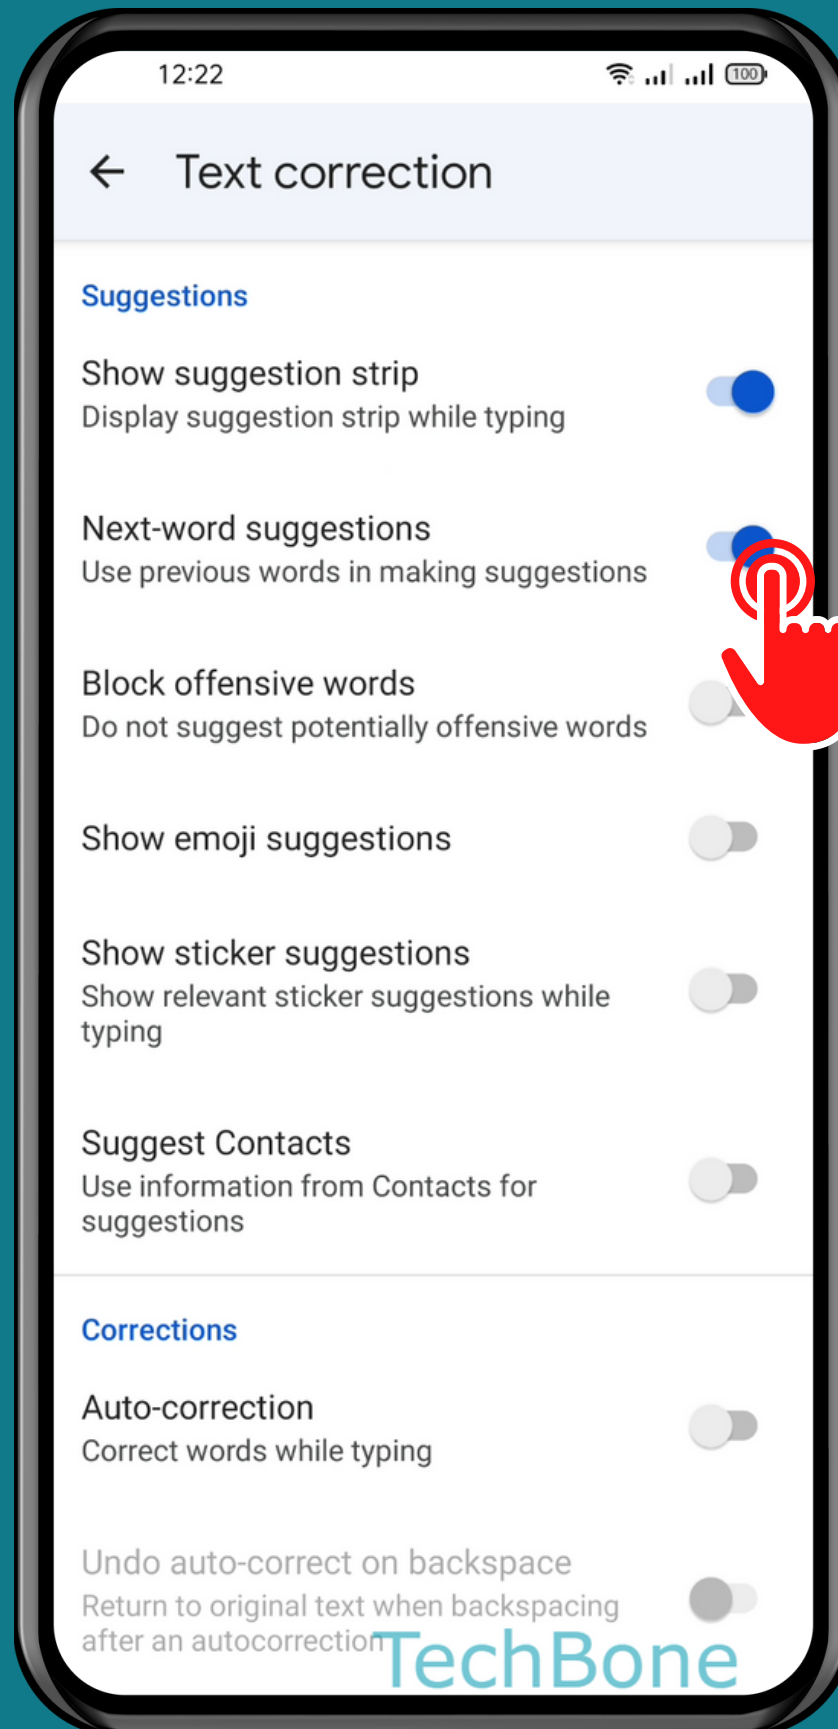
12:22

100

Text correction

Suggestions

Show suggestion strip
Display suggestion strip while typing

Next-word suggestions
Use previous words in making suggestions

Block offensive words
Do not suggest potentially offensive words

Show emoji suggestions

Show sticker suggestions
Show relevant sticker suggestions while typing

Suggest Contacts
Use information from Contacts for suggestions

Corrections

Auto-correction
Correct words while typing

Undo auto-correct on backspace
Return to original text when backspacing after an autocorrection

TechBone